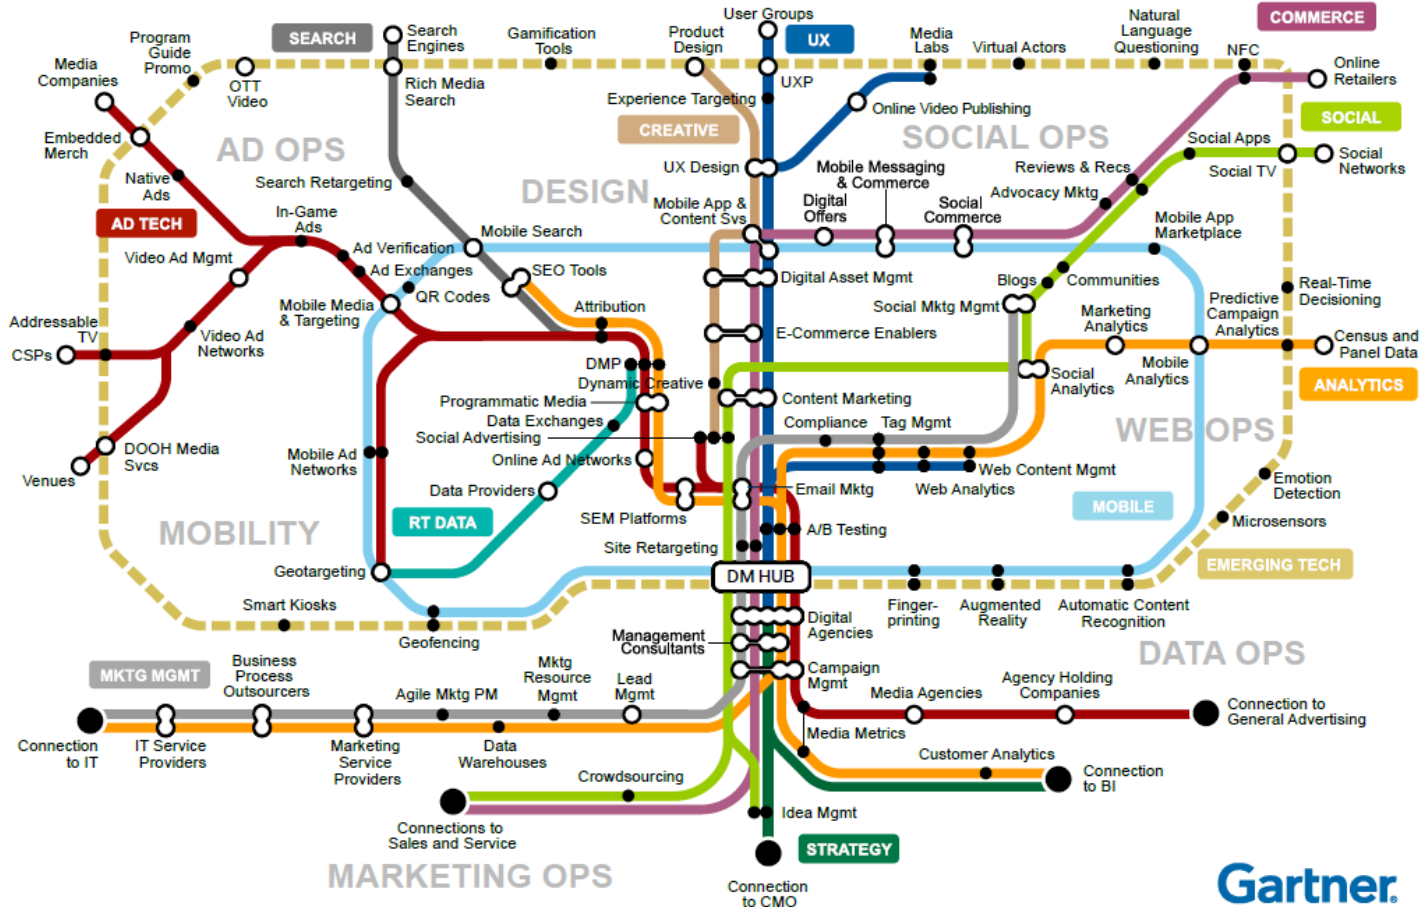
SEARCH
COMMERCE
UX
User Groups
Program Guide Promo
Search Engines
Gamification Tools
Product Design
Media Labs
Virtual Actors
Natural Language Questioning
NFC
Online Retailers
Media Companies
OTT Video
Rich Media Search
UXP
Experience Targeting
Online Video Publishing
SOCIAL
Embedded Merch
AD OPS
CREATIVE
SOCIAL OPS
Social Apps
Social Networks
Native Ads
Search Retargeting
DESIGN
UX Design
Mobile Messaging & Commerce
Reviews & Recs
Social TV
AD TECH
In-Game Ads
Mobile App & Content Svs
Digital Offers
Social Commerce
Advocacy Mktg
Mobile App Marketplace
Video Ad Mgmt
Ad Verification
Mobile Search
Ad Exchanges
SEO Tools
Digital Asset Mgmt
Blogs
Communities
Real-Time Decisioning
Addressable TV
Mobile Media & Targeting
QR Codes
Attribution
Social Mktg Mgmt
Marketing Analytics
Predictive Campaign Analytics
CSPs
Video Ad Networks
E-Commerce Enablers
Census and Panel Data
DMP
Dynamic Creative
Social Analytics
Mobile Analytics
ANALYTICS
Programmatic Media
Content Marketing
Data Exchanges
Compliance
Tag Mgmt
WEB OPS
Social Advertising
DOOH Media Svcs
Mobile Ad Networks
Online Ad Networks
Web Content Mgmt
Emotion Detection
Venues
Data Providers
Email Mktg
Web Analytics
MOBILE
RT DATA
SEM Platforms
Microsensors
MOBILITY
A/B Testing
Site Retargeting
EMERGING TECH
Geotargeting
DM HUB
Smart Kiosks
Digital Agencies
Finger-printing
Augmented Reality
Automatic Content Recognition
Geofencing
Management Consultants
DATA OPS
MKTG MGMT
Business Process Outsourcers
Mktg Resource Mgmt
Campaign Mgmt
Agile Mktg PM
Lead Mgmt
Media Agencies
Agency Holding Companies
Connection to General Advertising
Connection to IT
IT Service Providers
Marketing Service Providers
Data Warehouses
Media Metrics
Customer Analytics
Crowdsourcing
Connection to BI
Connections to Sales and Service
Idea Mgmt
STRATEGY
MARKETING OPS
Connection to CMO
Gartner.